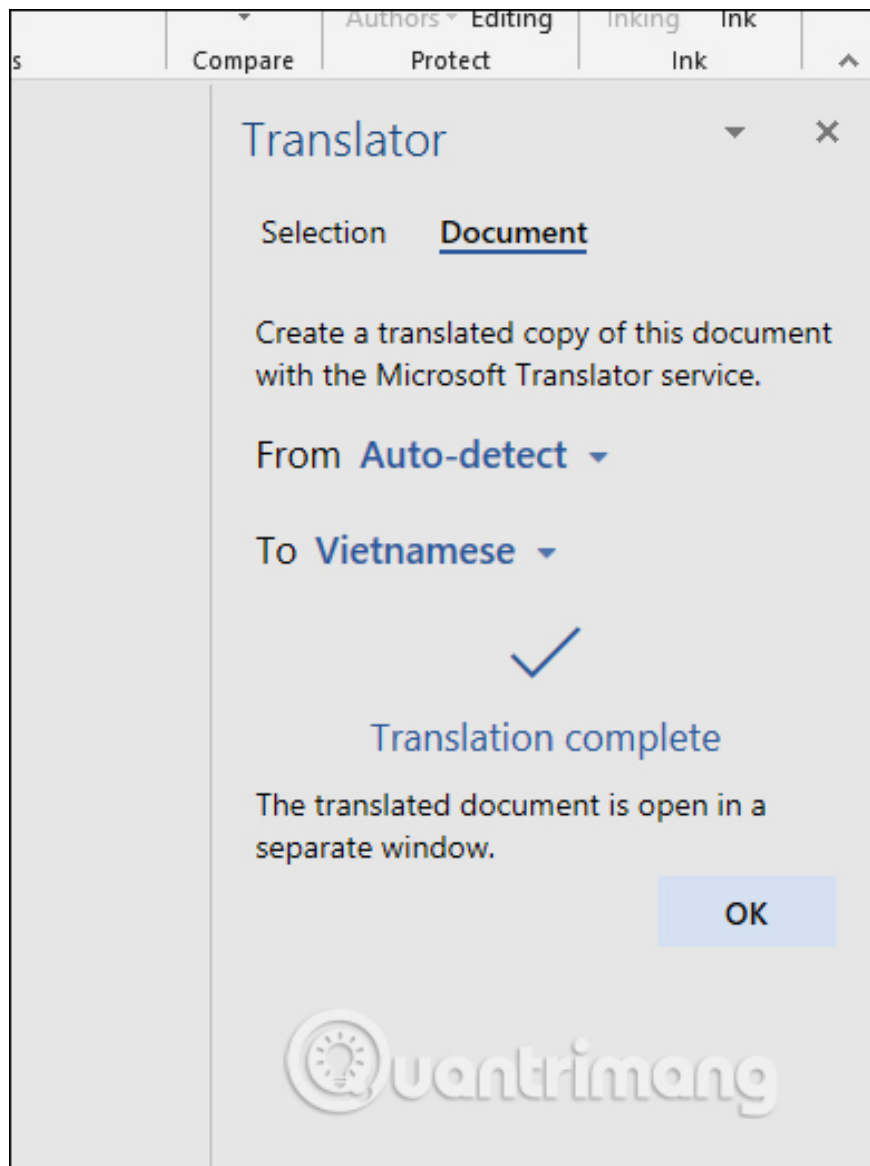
Authors Editing Inking Ink

s Compare Protect Ink

Translator

Selection Document

Create a translated copy of this document with the Microsoft Translator service.

From Auto-detect

To Vietnamese

Translation complete

The translated document is open in a separate window.

OK

Quantrimang